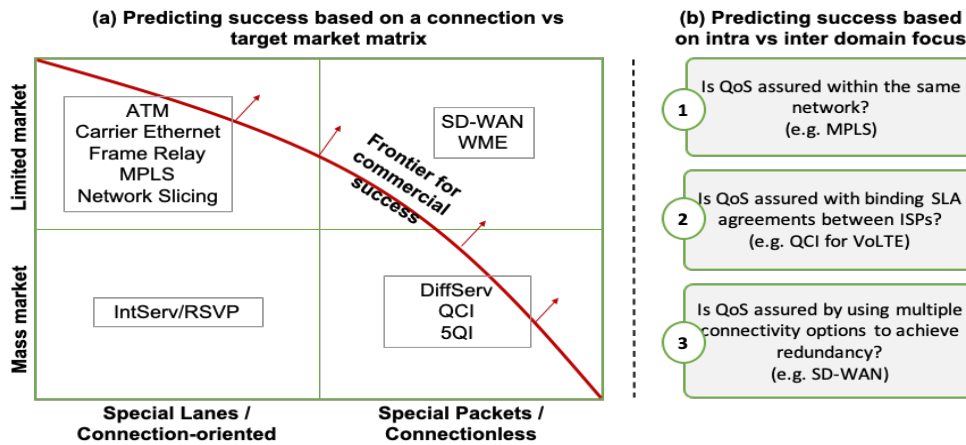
(a) Predicting success based on a connection vs target market matrix

Limited market

Mass market

ATM
Carrier Ethernet
Frame Relay
MPLS
Network Slicing

SD-WAN
WME

Frontier for commercial success

IntServ/RSVP

DiffServ
QCI
5QI

Special Lanes / Connection-oriented

Special Packets / Connectionless

(b) Predicting success based on intra vs inter domain focus

1 Is QoS assured within the same network? (e.g. MPLS)

2 Is QoS assured with binding SLA agreements between ISPs? (e.g. QCI for VoLTE)

3 Is QoS assured by using multiple connectivity options to achieve redundancy? (e.g. SD-WAN)